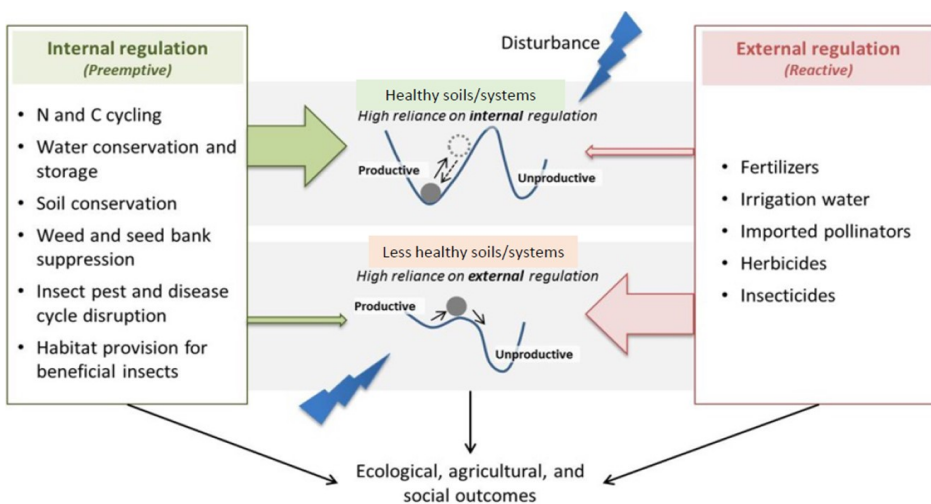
Internal regulation
(Preemptive)

- N and C cycling
- Water conservation and storage
- Soil conservation
- Weed and seed bank suppression
- Insect pest and disease cycle disruption
- Habitat provision for beneficial insects

Disturbance

Healthy soils/systems
High reliance on internal regulation

Productive
Unproductive

Less healthy soils/systems
High reliance on external regulation

Productive
Unproductive

External regulation
(Reactive)

- Fertilizers
- Irrigation water
- Imported pollinators
- Herbicides
- Insecticides

Ecological, agricultural, and social outcomes